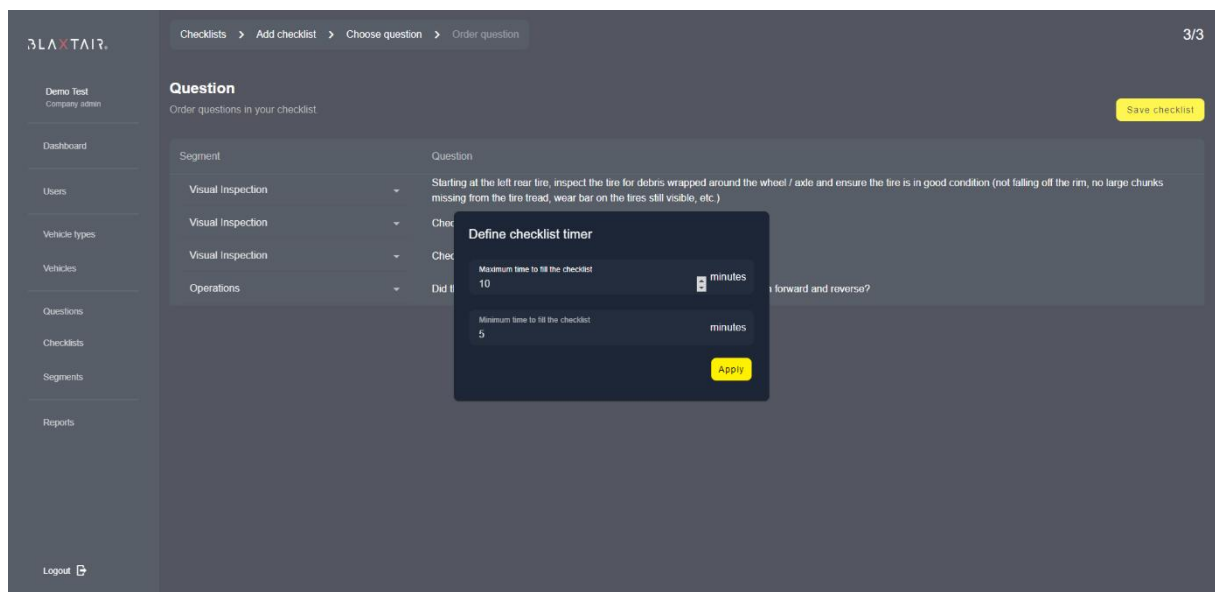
BLAXTAIR

Demo Test
Company admin

Dashboard

Users

Vehicle types

Vehicles

Questions

Checklists

Segments

Reports

Logout

Checklists > Add checklist > Choose question > Order question

3/3

Question

Order questions in your checklist

Save checklist

| Segment | Question |
|---|---|
| Visual Inspection | Starting at the left rear tire, inspect the tire for debris wrapped around the wheel / axle and ensure the tire is in good condition (not falling off the rim, no large chunks missing from the tire tread, wear bar on the tires still visible, etc.) |
| Visual Inspection | Chec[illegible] |
| Visual Inspection | Chec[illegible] |
| Operations | Did t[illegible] forward and reverse? |

Define checklist timer

Maximum time to fill the checklist
10
minutes

Minimum time to fill the checklist
5
minutes

Apply